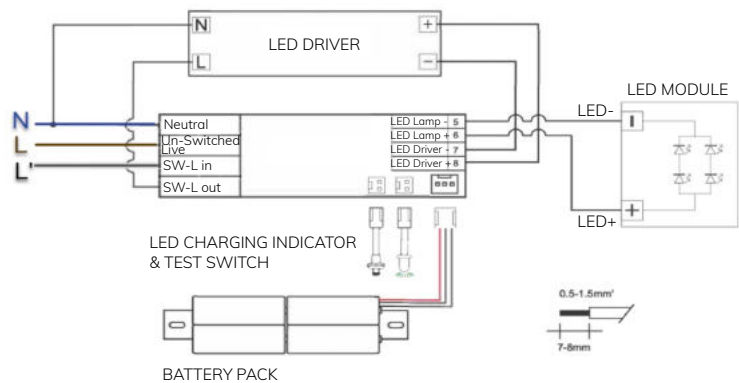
N

L

+

−

LED DRIVER

N

L

L'

Neutral

Un-Switched Live

SW-L in

SW-L out

LED Lamp - 5

LED Lamp + 6

LED Driver - 7

LED Driver + 8

LED MODULE

LED-

LED+

LED CHARGING INDICATOR & TEST SWITCH

BATTERY PACK

0.5-1.5mm²

7-8mm